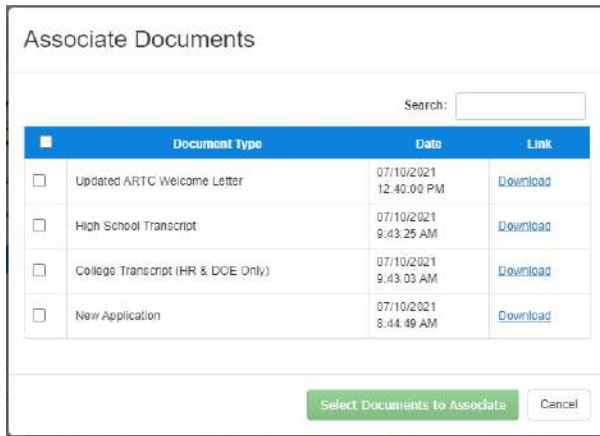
Associate Documents

Search:

| | Document Type | Date | Link |
|---|---|---|---|
| | Updated ARTC Welcome Letter | 07/10/2021 12:40:00 PM | Download |
| | High School Transcript | 07/10/2021 9:43:25 AM | Download |
| | College Transcript (HR & DOE Only) | 07/10/2021 9:43:03 AM | Download |
| | New Application | 07/10/2021 8:44:49 AM | Download |

Select Documents to Associate

Cancel